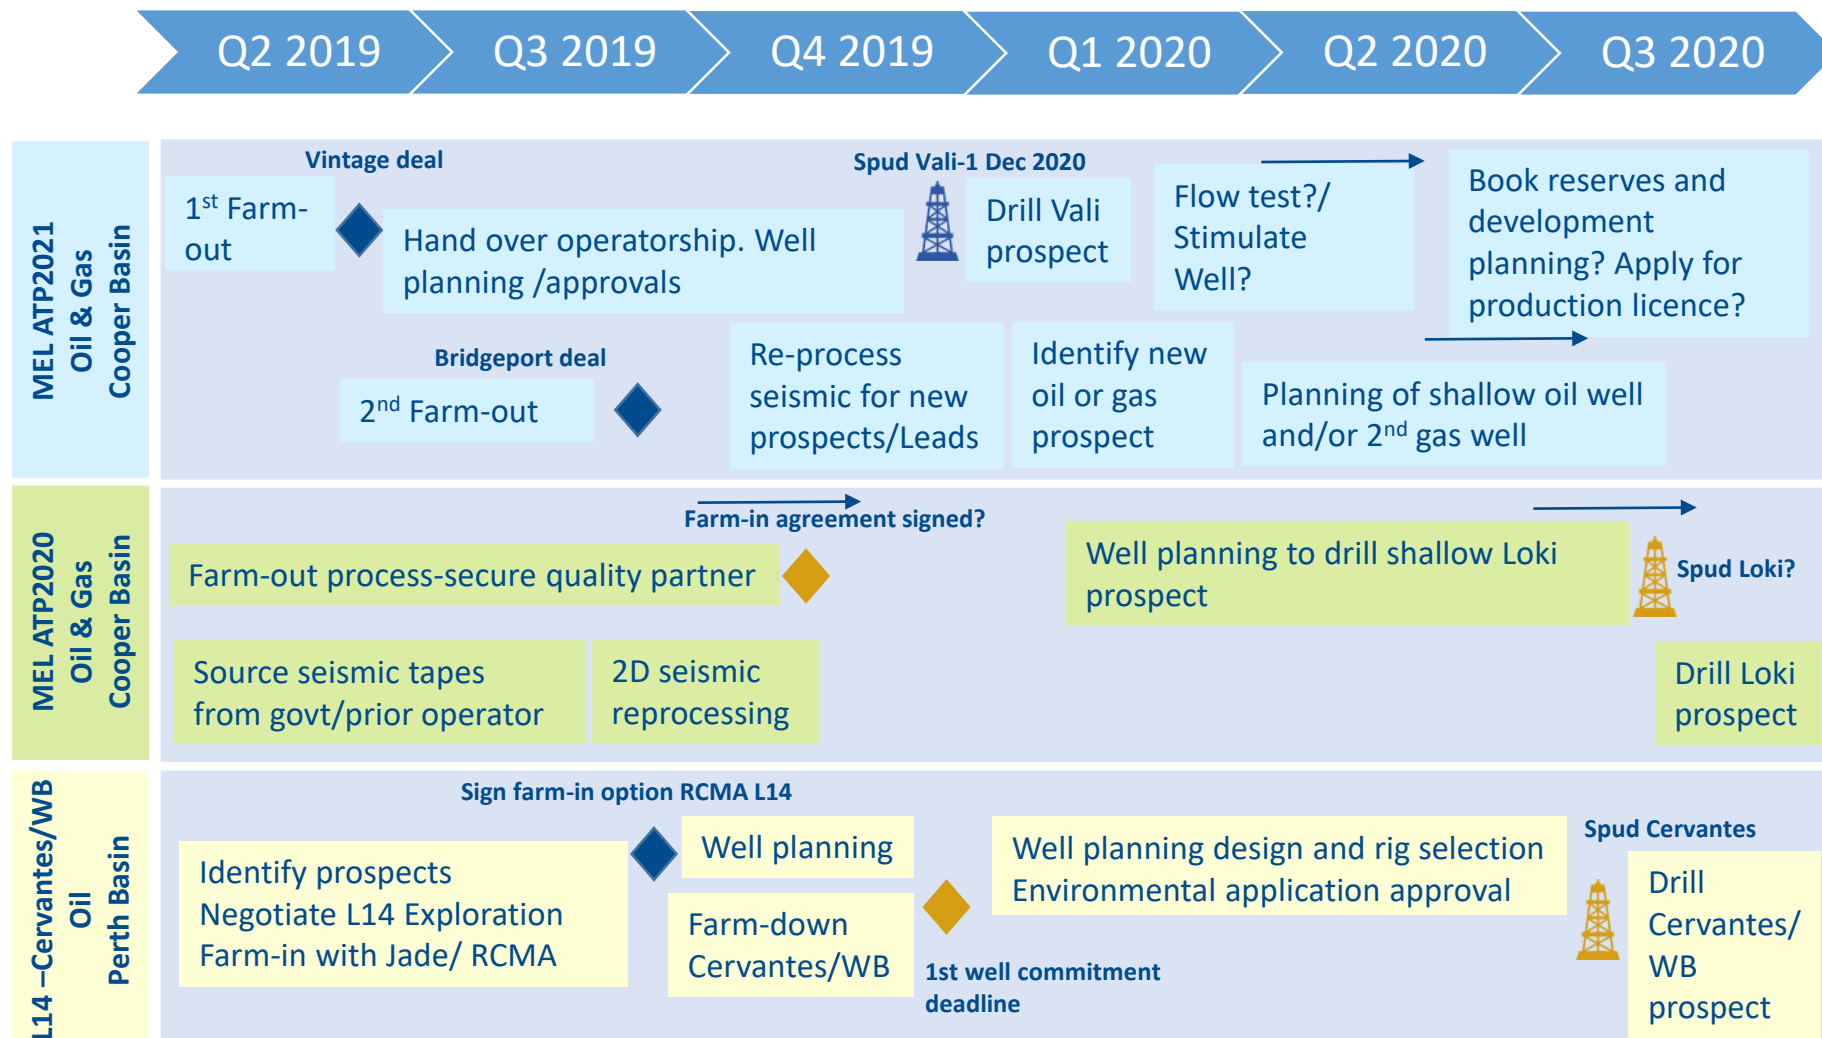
Q2 2019 Q3 2019 Q4 2019 Q1 2020 Q2 2020 Q3 2020

MEL ATP2021
Oil & Gas
Cooper Basin

Vintage deal

$1^{st}$ Farm-out

Hand over operatorship. Well planning /approvals

Spud Vali-1 Dec 2020

Drill Vali prospect

Flow test?/ Stimulate Well?

Book reserves and development planning? Apply for production licence?

Bridgeport deal

$2^{nd}$ Farm-out

Re-process seismic for new prospects/Leads

Identify new oil or gas prospect

Planning of shallow oil well and/or $2^{nd}$ gas well

MEL ATP2020
Oil & Gas
Cooper Basin

Farm-in agreement signed?

Farm-out process-secure quality partner

Well planning to drill shallow Loki prospect

Spud Loki?

Source seismic tapes from govt/prior operator

2D seismic reprocessing

Drill Loki prospect

L14 –Cervantes/WB
Oil
Perth Basin

Sign farm-in option RCMA L14

Identify prospects
Negotiate L14 Exploration Farm-in with Jade/ RCMA

Well planning

Farm-down Cervantes/WB

Well planning design and rig selection
Environmental application approval

1st well commitment deadline

Spud Cervantes

Drill Cervantes/ WB prospect